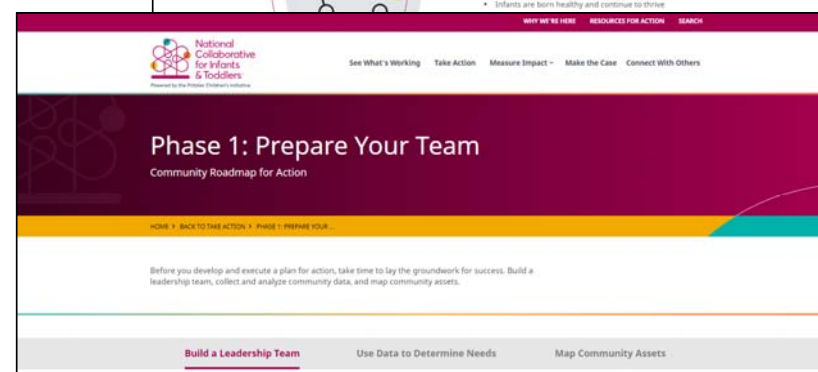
• Infants are born healthy and continue to thrive

WHY WE'RE HERE RESOURCES FOR ACTION SEARCH

National Collaborative for Infants & Toddlers

Powered by the Pritzker Children's Initiative

See What's Working Take Action Measure Impact ˅ Make the Case Connect With Others

Phase 1: Prepare Your Team

Community Roadmap for Action

HOME › BACK TO TAKE ACTION › PHASE 1: PREPARE YOUR ...

Before you develop and execute a plan for action, take time to lay the groundwork for success. Build a leadership team, collect and analyze community data, and map community assets.

Build a Leadership Team Use Data to Determine Needs Map Community Assets